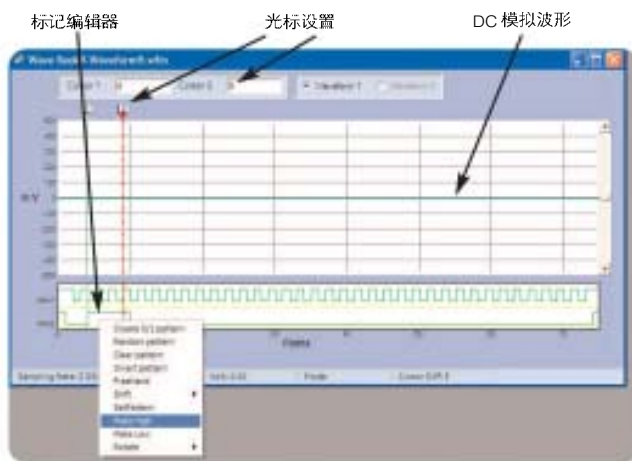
标记编辑器

光标设置

DC 模拟波形

Wave Bank Waveform.wfm

Cursor 1

Cursor 2

Waveform 1

Waveform 2

Points

Create 0/1 pattern
Random pattern
Clear pattern
Invert pattern
Predefined
Shift
Set Pattern
Mark high
Mark Low
Rotate

Sampling Rate

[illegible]